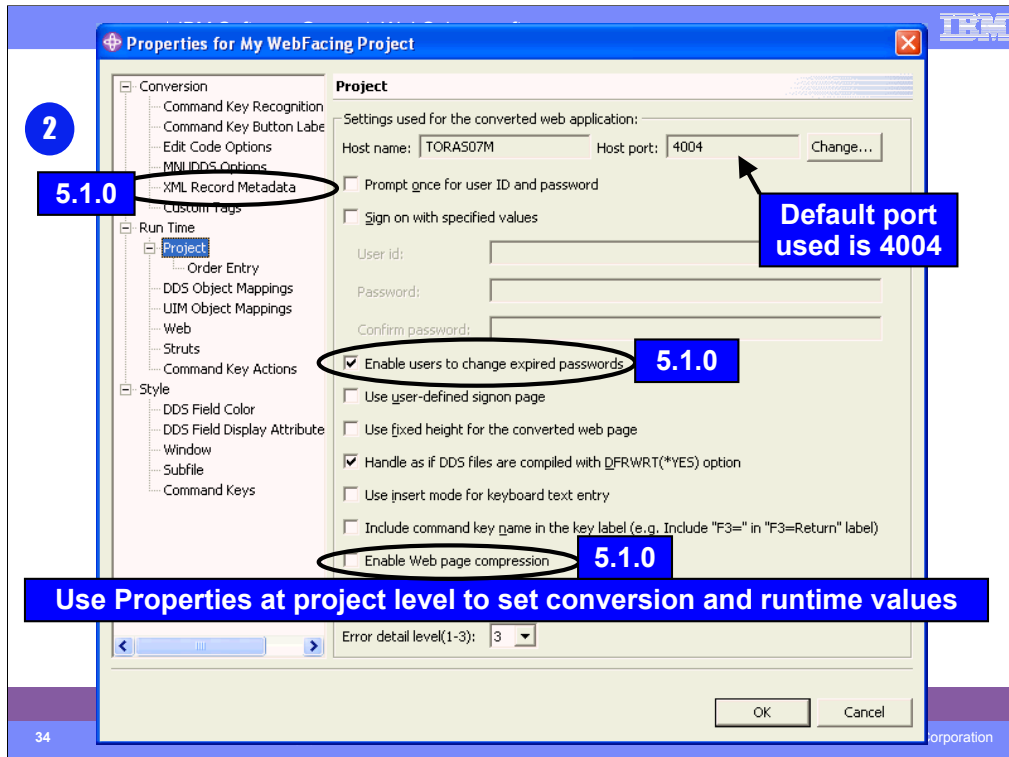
IBM

Properties for My WebFacing Project

2

Conversion
Command Key Recognition
Command Key Button Labe
Edit Code Options
MNUDDS Options
XML Record Metadata
Custom Tags
Run Time
Project
Order Entry
DDS Object Mappings
UIM Object Mappings
Web
Struts
Command Key Actions
Style
DDS Field Color
DDS Field Display Attribute
Window
Subfile
Command Keys

5.1.0

Project

Settings used for the converted web application:
Host name: TORAS07M
Host port: 4004
Change...

Prompt once for user ID and password
Sign on with specified values
User id:
Password:
Confirm password:

Default port used is 4004

Enable users to change expired passwords

5.1.0

Use user-defined signon page
Use fixed height for the converted web page
Handle as if DDS files are compiled with DFRWRT(*YES) option
Use insert mode for keyboard text entry
Include command key name in the key label (e.g. Include "F3=" in "F3=Return" label)
Enable Web page compression

5.1.0

Use Properties at project level to set conversion and runtime values

Error detail level(1-3): 3

OK
Cancel

34

Corporation